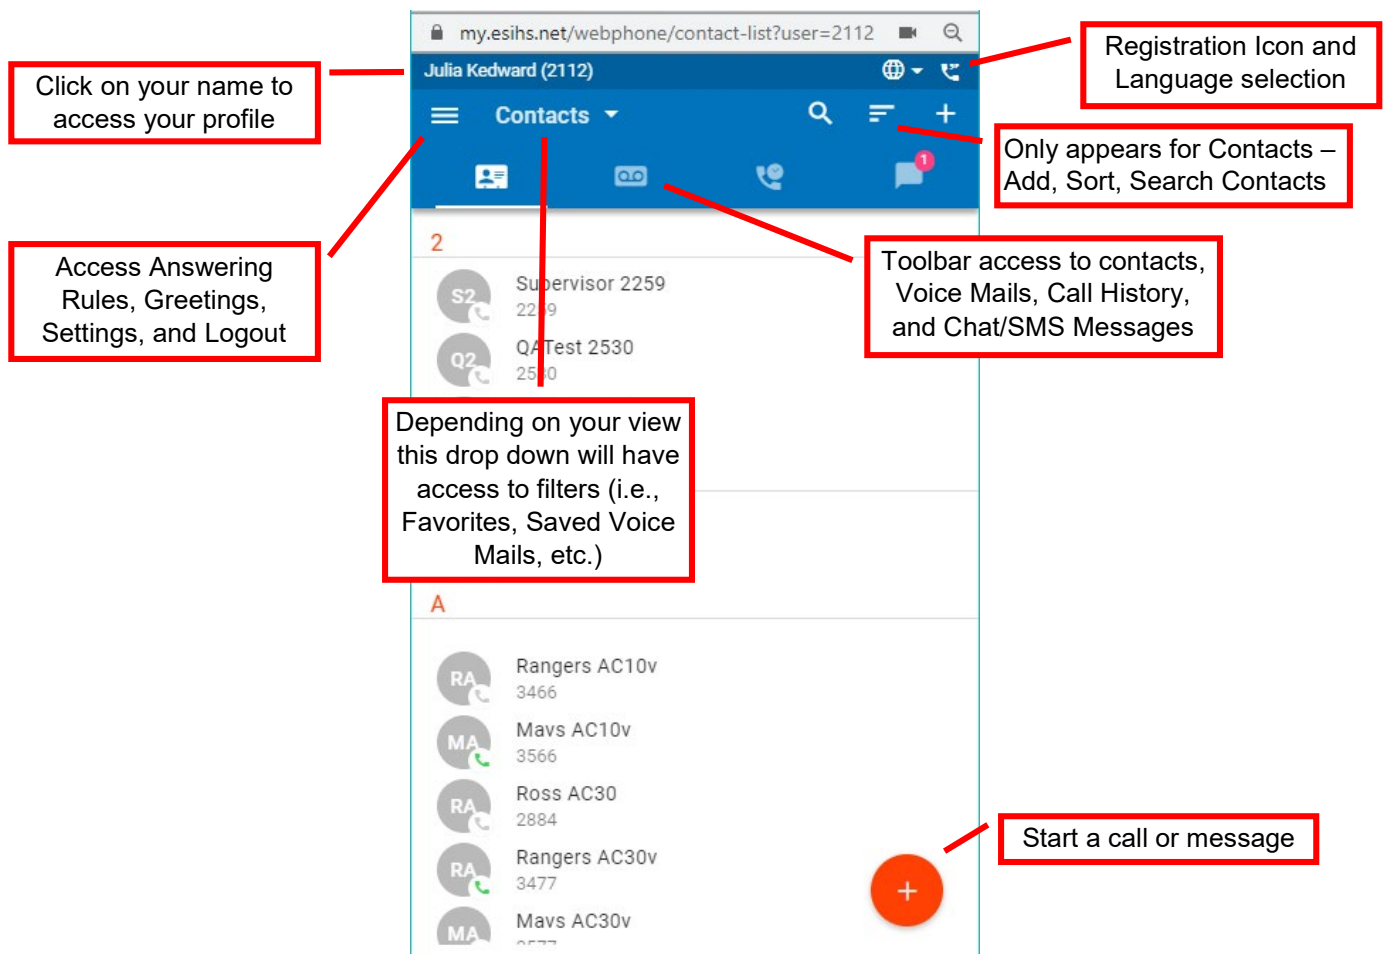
my.esihs.net/webphone/contact-list?user=2112

Julia Kedward (2112)

Contacts

1

Click on your name to access your profile

Registration Icon and Language selection

Only appears for Contacts – Add, Sort, Search Contacts

Access Answering Rules, Greetings, Settings, and Logout

Toolbar access to contacts, Voice Mails, Call History, and Chat/SMS Messages

2

S2 Supervisor 2259
2259

Q2 QATest 2530
2530

Depending on your view this drop down will have access to filters (i.e., Favorites, Saved Voice Mails, etc.)

A

RA Rangers AC10v
3466

MA Mavs AC10v
3566

RA Ross AC30
2884

RA Rangers AC30v
3477

MA Mavs AC30v
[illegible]

Start a call or message

+